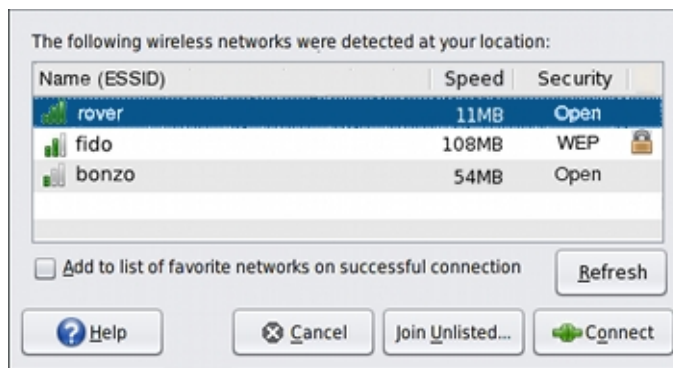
The following wireless networks were detected at your location:

| Name (ESSID) | Speed | Security |
|---|---|---|
| rover | 11MB | Open |
| fido | 108MB | WEP |
| bonzo | 54MB | Open |

Add to list of favorite networks on successful connection

Refresh

Help

Cancel

Join Unlisted...

Connect